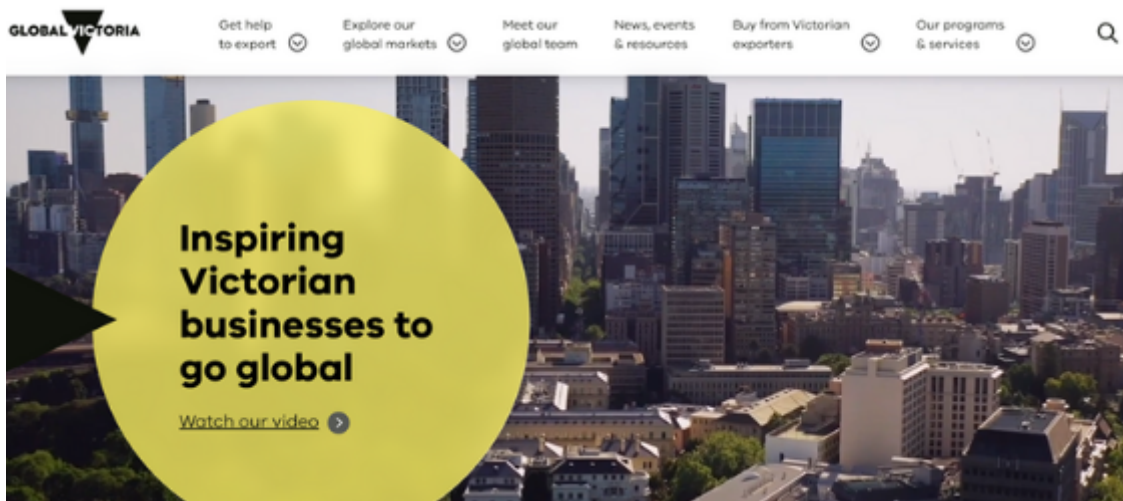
GLOBAL VICTORIA

Get help to export

Explore our global markets

Meet our global team

News, events & resources

Buy from Victorian exporters

Our programs & services

Inspiring Victorian businesses to go global

Watch our video